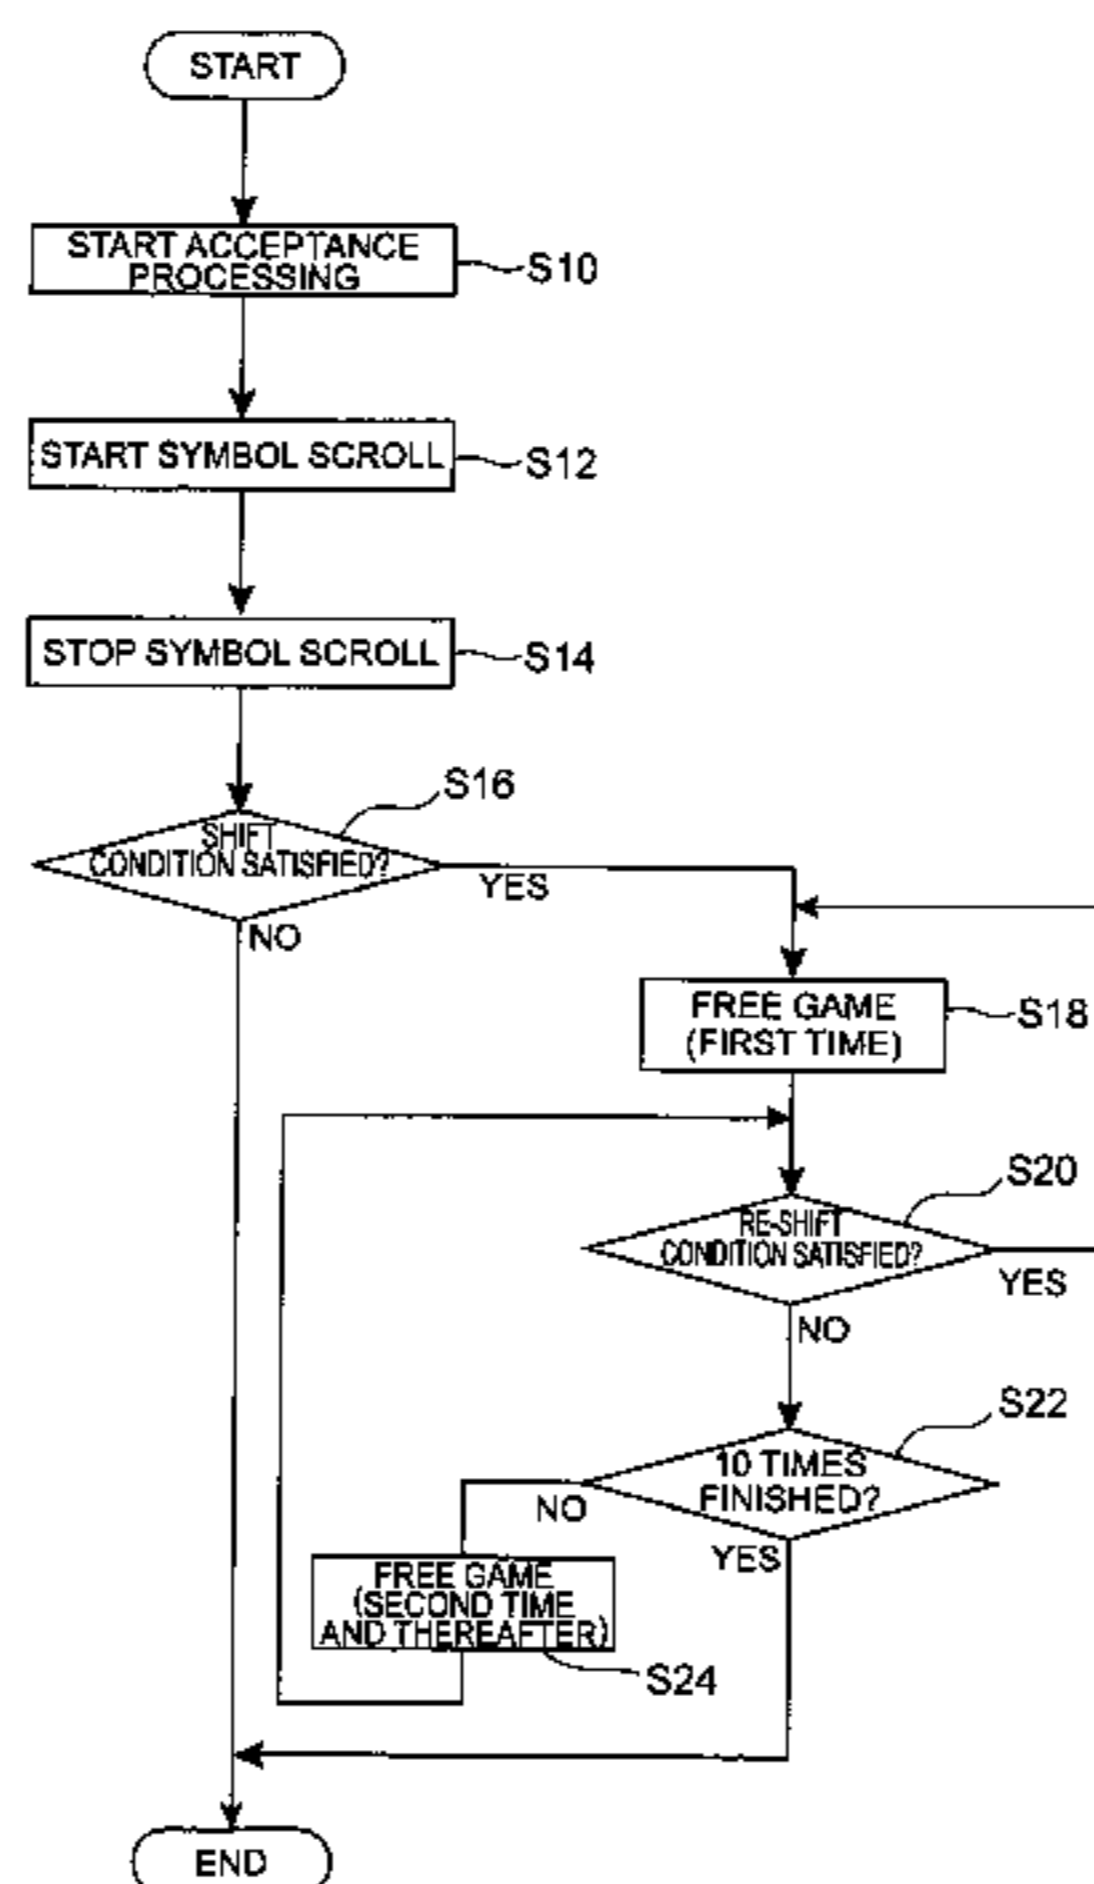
START

START ACCEPTANCE PROCESSING
S10

START SYMBOL SCROLL
S12

STOP SYMBOL SCROLL
S14

SHIFT CONDITION SATISFIED?
S16
YES
NO

FREE GAME (FIRST TIME)
S18

RE-SHIFT CONDITION SATISFIED?
S20
YES
NO

10 TIMES FINISHED?
S22
NO
YES

FREE GAME (SECOND TIME AND THEREAFTER)
S24

END